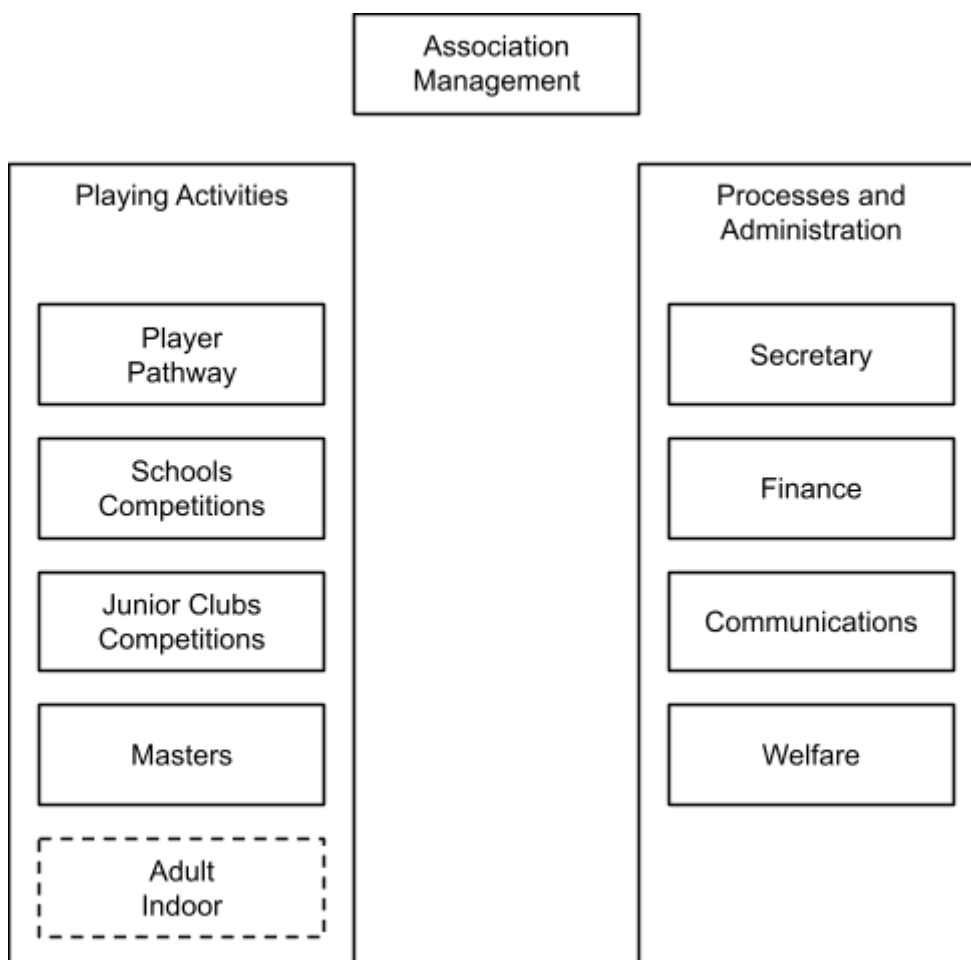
Association Management

Playing Activities

Player Pathway

Schools Competitions

Junior Clubs Competitions

Masters

Adult Indoor

Processes and Administration

Secretary

Finance

Communications

Welfare